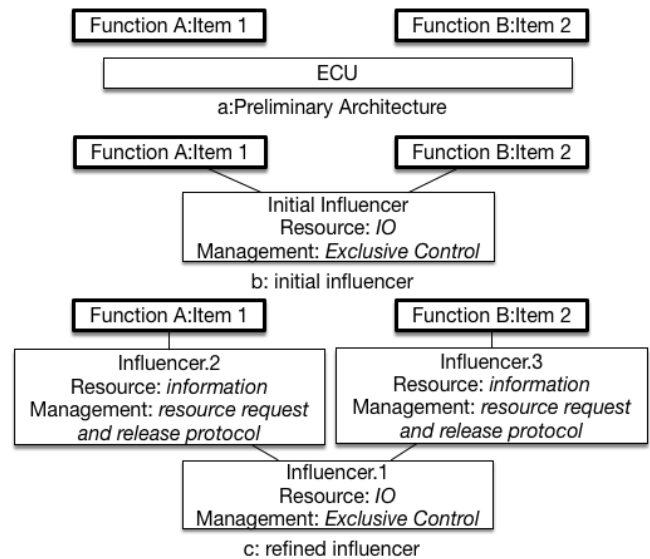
Function A:Item 1

Function B:Item 2

ECU

a:Preliminary Architecture

Function A:Item 1

Function B:Item 2

Initial Influencer
Resource: IO
Management: Exclusive Control

b: initial influencer

Function A:Item 1

Function B:Item 2

Influencer.2
Resource: information
Management: resource request and release protocol

Influencer.3
Resource: information
Management: resource request and release protocol

Influencer.1
Resource: IO
Management: Exclusive Control

c: refined influencer